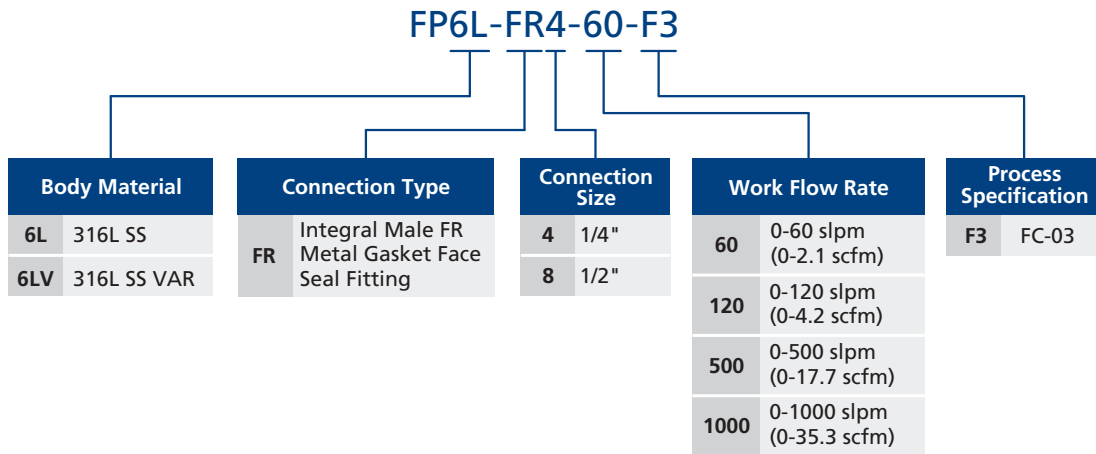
FP6L-FR4-60-F3

| Body Material | |
|---|---|
| 6L | 316L SS |
| 6LV | 316L SS VAR |

| Connection Type | |
|---|---|
| FR | Integral Male FR Metal Gasket Face Seal Fitting |

| Connection Size | |
|---|---|
| 4 | 1/4" |
| 8 | 1/2" |

| Work Flow Rate | |
|---|---|
| 60 | 0-60 slpm (0-2.1 scfm) |
| 120 | 0-120 slpm (0-4.2 scfm) |
| 500 | 0-500 slpm (0-17.7 scfm) |
| 1000 | 0-1000 slpm (0-35.3 scfm) |

| Process Specification | |
|---|---|
| F3 | FC-03 |